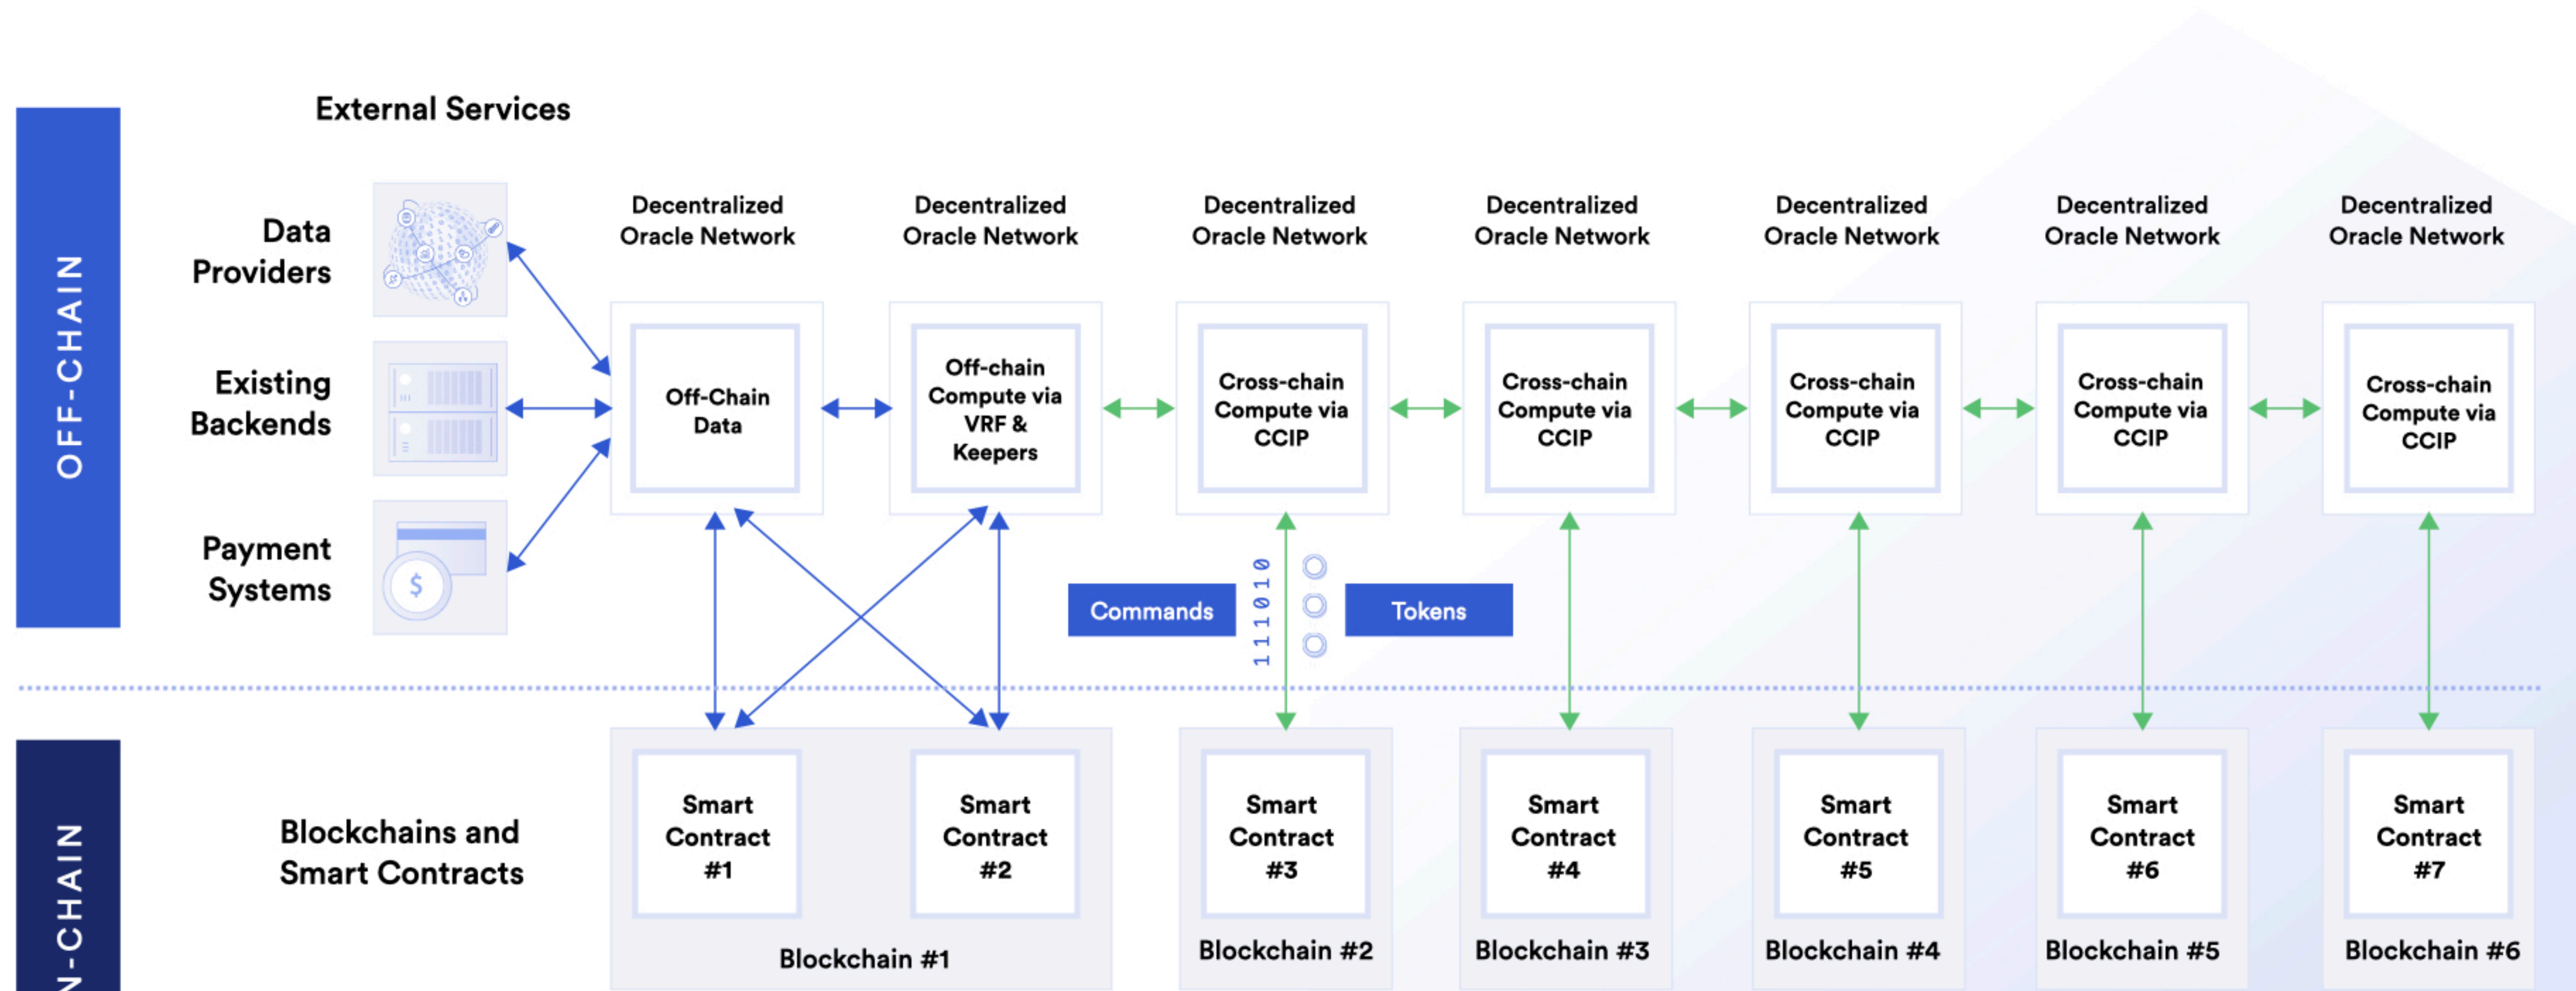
OFF-CHAIN

External Services

Data Providers

Existing Backends

Payment Systems

$

Decentralized Oracle Network

Off-Chain Data

Decentralized Oracle Network

Off-chain Compute via VRF & Keepers

Decentralized Oracle Network

Cross-chain Compute via CCIP

Decentralized Oracle Network

Cross-chain Compute via CCIP

Decentralized Oracle Network

Cross-chain Compute via CCIP

Decentralized Oracle Network

Cross-chain Compute via CCIP

Decentralized Oracle Network

Cross-chain Compute via CCIP

Commands

1 1 1 0 1 0

Tokens

N-CHAIN

Blockchains and Smart Contracts

Smart Contract #1

Smart Contract #2

Blockchain #1

Smart Contract #3

Blockchain #2

Smart Contract #4

Blockchain #3

Smart Contract #5

Blockchain #4

Smart Contract #6

Blockchain #5

Smart Contract #7

Blockchain #6